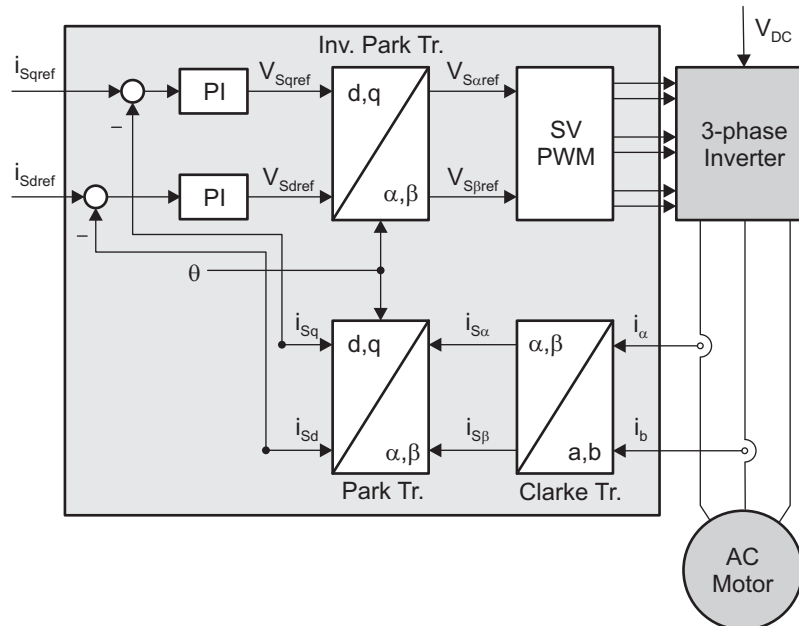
$V_{DC}$

Inv. Park Tr.

$i_{Sqref}$

PI

$V_{Sqref}$

d,q

$V_{S\alpha ref}$

SV PWM

3-phase Inverter

–

$i_{Sdref}$

PI

$V_{Sdref}$

$\alpha,\beta$

$V_{S\beta ref}$

–

$\theta$

$i_{Sq}$

d,q

$i_{S\alpha}$

$\alpha,\beta$

$i_{\alpha}$

$i_{Sd}$

$\alpha,\beta$

$i_{S\beta}$

a,b

$i_{b}$

Park Tr.

Clarke Tr.

AC Motor